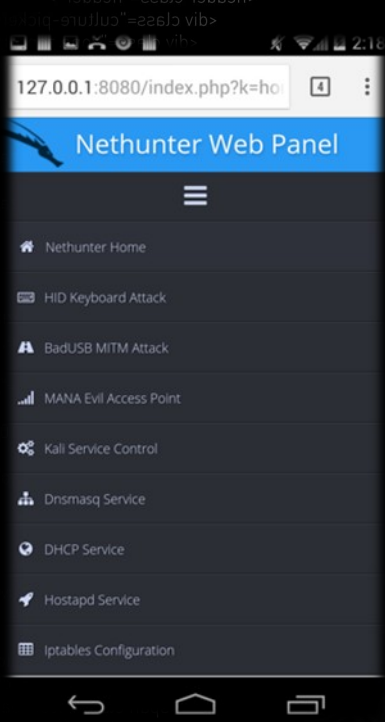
<div class="cufture-pi

2:18

127.0.0.1:8080/index.php?k=ho

4

Nethunter Web Panel

Nethunter Home

HID Keyboard Attack

BadUSB MITM Attack

MANA Evil Access Point

Kali Service Control

Dnsmasq Service

DHCP Service

Hostapd Service

Iptables Configuration